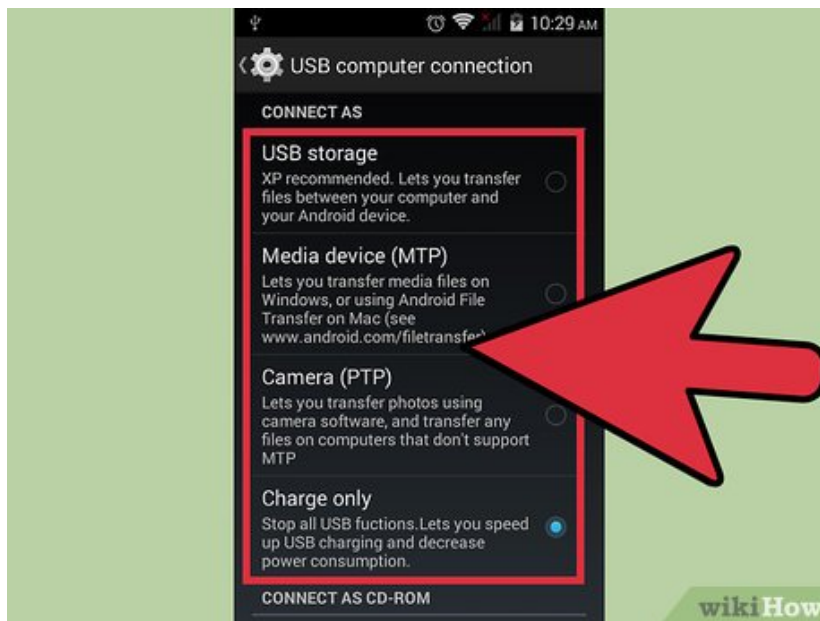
10:29 AM

USB computer connection

CONNECT AS

USB storage
XP recommended. Lets you transfer files between your computer and your Android device.

Media device (MTP)
Lets you transfer media files on Windows, or using Android File Transfer on Mac (see www.android.com/filetransfer)

Camera (PTP)
Lets you transfer photos using camera software, and transfer any files on computers that don't support MTP

Charge only
Stop all USB fuctions.Lets you speed up USB charging and decrease power consumption.

CONNECT AS CD-ROM

wikiHow